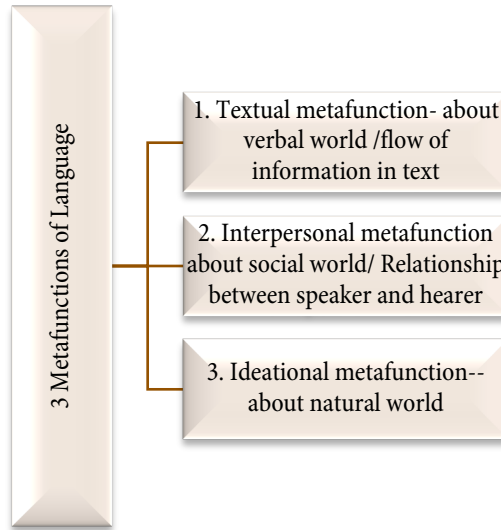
3 Metafunctions of Language

1. Textual metafunction- about verbal world /flow of information in text

2. Interpersonal metafunction about social world/ Relationship between speaker and hearer

3. Ideational metafunction-- about natural world